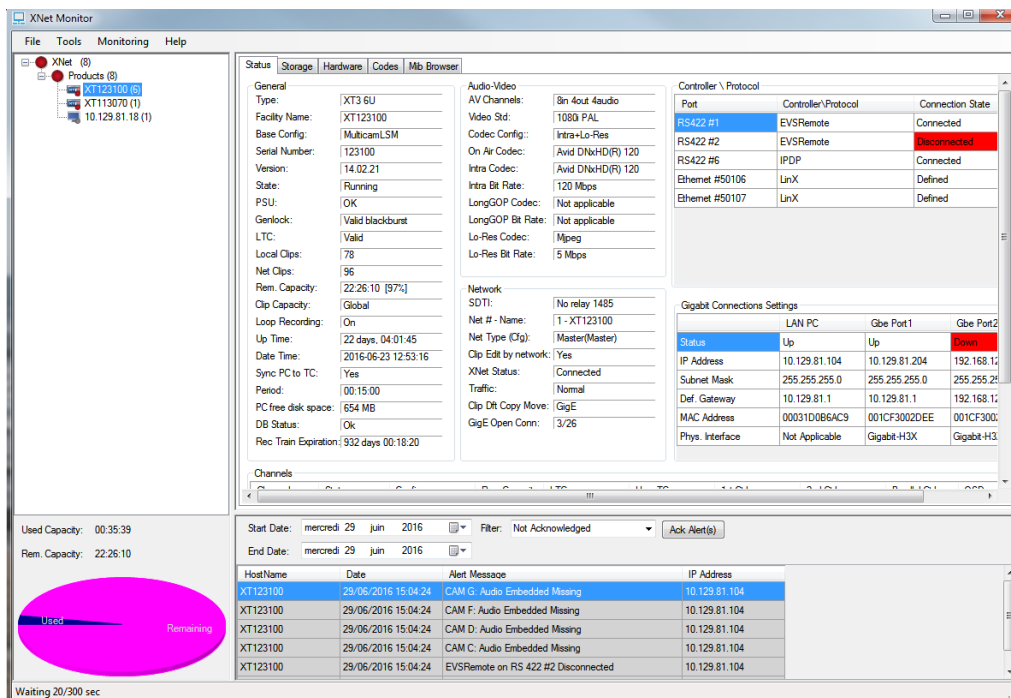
XNet Monitor

File Tools Monitoring Help

XNet (8)
Products (8)
XT123100 (6)
XT113070 (1)
10.129.81.18 (1)

Status Storage Hardware Codes Mib Browser

General
Type: XT3 6U
Facility Name: XT123100
Base Config: MulticamLSM
Serial Number: 123100
Version: 14.02.21
State: Running
PSU: OK
Genlock: Valid blackburst
LTC: Valid
Local Clips: 78
Net Clips: 96
Rem. Capacity: 22:26:10 [97%]
Clip Capacity: Global
Loop Recording: On
Up Time: 22 days, 04:01:45
Date Time: 2016-06-23 12:53:16
Sync PC to TC: Yes
Period: 00:15:00
PC free disk space: 654 MB
DB Status: Ok
Rec Train Expiration: 932 days 00:18:20

Audio-Video
AV Channels: 8in 4out 4audio
Video Std: 1080i PAL
Codec Config:: Intra+Lo-Res
On Air Codec: Avid DNxHD(R) 120
Intra Codec: Avid DNxHD(R) 120
Intra Bit Rate: 120 Mbps
LongGOP Codec: Not applicable
LongGOP Bit Rate: Not applicable
Lo-Res Codec: Mjpeg
Lo-Res Bit Rate: 5 Mbps

Network
SDTI: No relay 1485
Net # - Name: 1 - XT123100
Net Type (Cfg): Master(Master)
Clip Edit by network: Yes
XNet Status: Connected
Traffic: Normal
Clip Dft Copy Move: GigE
GigE Open Conn: 3/26

Controller \ Protocol

| Port | Controller\Protocol | Connection State |
|---|---|---|
| RS422 #1 | EVSRemote | Connected |
| RS422 #2 | EVSRemote | Disconnected |
| RS422 #6 | IPDP | Connected |
| Ethernet #50106 | LinX | Defined |
| Ethernet #50107 | LinX | Defined |

Gigabit Connections Settings

| | LAN PC | Gbe Port1 | Gbe Port2 |
|---|---|---|---|
| Status | Up | Up | Down |
| IP Address | 10.129.81.104 | 10.129.81.204 | 192.168.1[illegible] |
| Subnet Mask | 255.255.255.0 | 255.255.255.0 | 255.255.2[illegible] |
| Def. Gateway | 10.129.81.1 | 10.129.81.1 | 192.168.1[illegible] |
| MAC Address | 00031D0B6AC9 | 001CF3002DEE | 001CF300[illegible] |
| Phys. Interface | Not Applicable | Gigabit-H3X | Gigabit-H3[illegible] |

Channels

Used Capacity: 00:35:39
Rem. Capacity: 22:26:10

Used
Remaining

Start Date: mercredi 29 juin 2016 Filter: Not Acknowledged Ack Alert(s)
End Date: mercredi 29 juin 2016

| HostName | Date | Alert Message | IP Address |
|---|---|---|---|
| XT123100 | 29/06/2016 15:04:24 | CAM G: Audio Embedded Missing | 10.129.81.104 |
| XT123100 | 29/06/2016 15:04:24 | CAM F: Audio Embedded Missing | 10.129.81.104 |
| XT123100 | 29/06/2016 15:04:24 | CAM D: Audio Embedded Missing | 10.129.81.104 |
| XT123100 | 29/06/2016 15:04:24 | CAM C: Audio Embedded Missing | 10.129.81.104 |
| XT123100 | 29/06/2016 15:04:24 | EVSRemote on RS 422 #2 Disconnected | 10.129.81.104 |

Waiting 20/300 sec